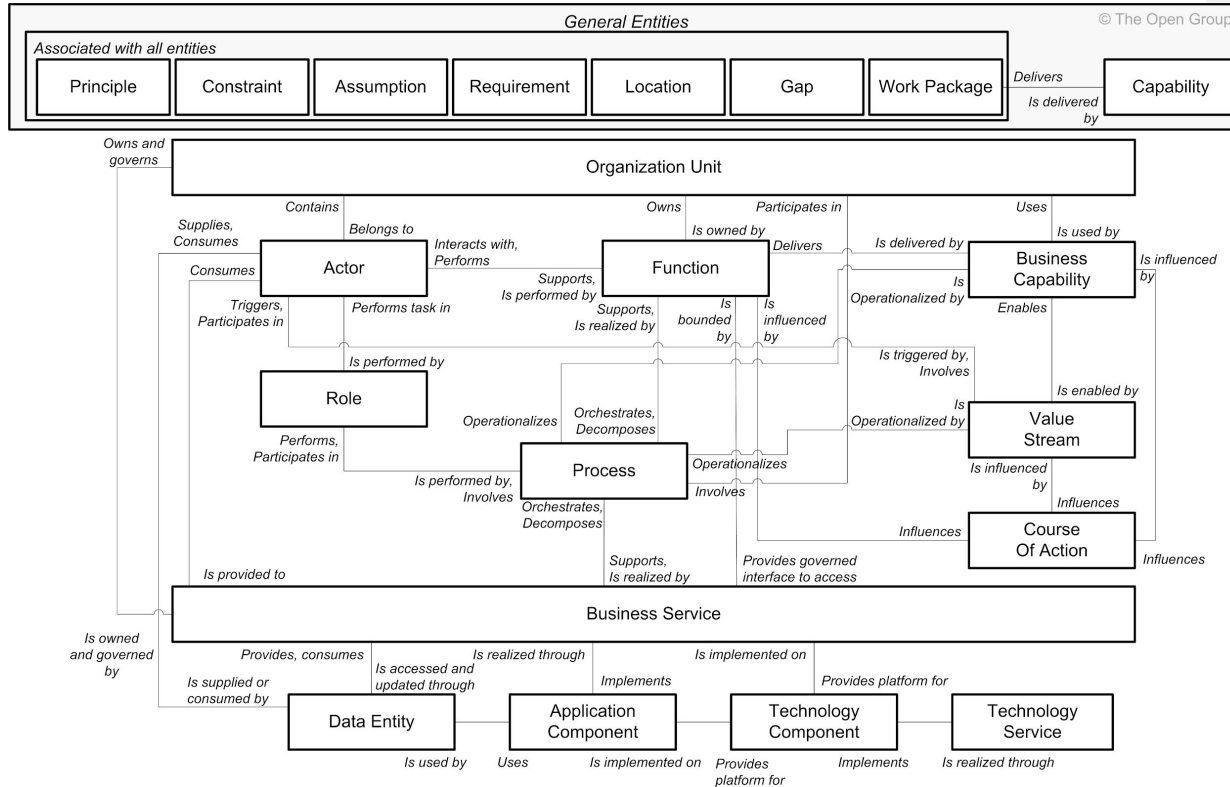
General Entities

© The Open Group

Associated with all entities

Principle

Constraint

Assumption

Requirement

Location

Gap

Work Package

Delivers

Is delivered by

Capability

Owns and governs

Organization Unit

Contains

Belongs to

Owns

Is owned by

Participates in

Uses

Is used by

Supplies, Consumes

Consumes

Actor

Interacts with, Performs

Supports, Is performed by

Function

Delivers

Is delivered by

Business Capability

Is influenced by

Triggers, Participates in

Performs task in

Supports, Is realized by

Is bounded by

Is influenced by

Is Operationalized by

Enables

Is performed by

Is triggered by, Involves

Role

Is enabled by

Operationalizes

Orchestrates, Decomposes

Is Operationalized by

Value Stream

Performs, Participates in

Process

Operationalizes

Is performed by, Involves

Involves

Is influenced by

Influences

Orchestrates, Decomposes

Influences

Course Of Action

Influences

Supports, Is realized by

Provides governed interface to access

Is provided to

Business Service

Is owned and governed by

Provides, consumes

Is accessed and updated through

Is realized through

Is implemented on

Implements

Provides platform for

Is supplied or consumed by

Data Entity

Application Component

Technology Component

Technology Service

Is used by

Uses

Is implemented on

Provides platform for

Implements

Is realized through